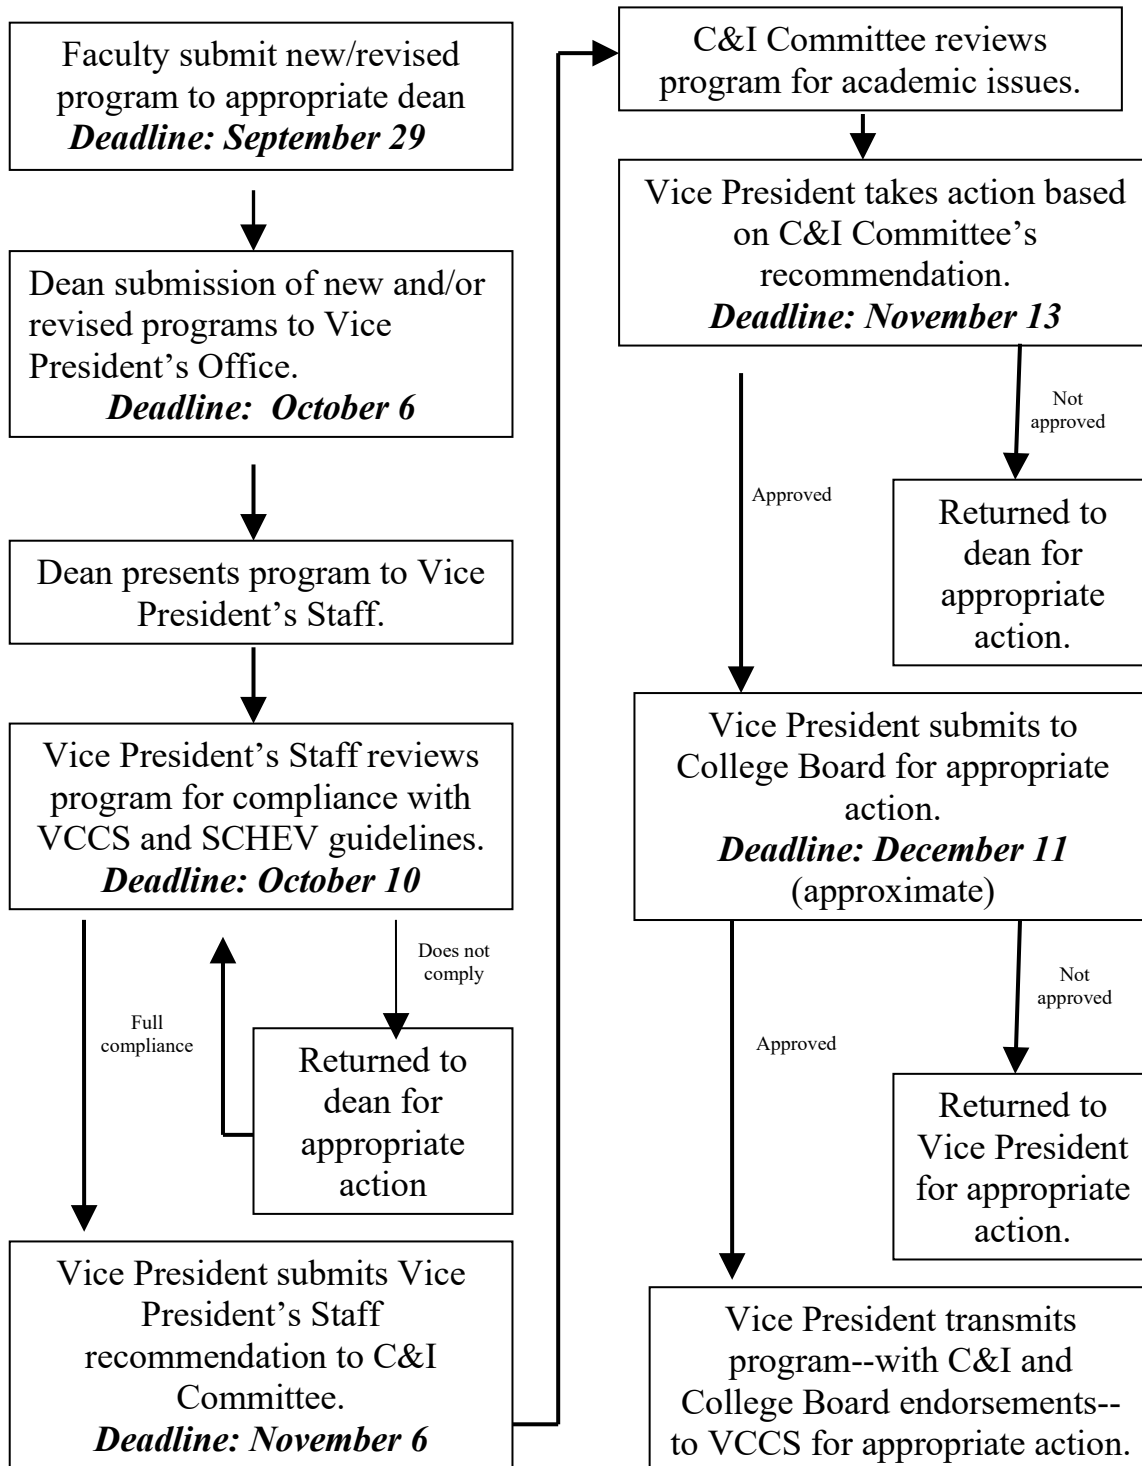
Faculty submit new/revised program to appropriate dean
***Deadline: September 29***

Dean submission of new and/or revised programs to Vice President's Office.
***Deadline: October 6***

Dean presents program to Vice President's Staff.

Vice President's Staff reviews program for compliance with VCCS and SCHEV guidelines.
***Deadline: October 10***

Full compliance

Does not comply

Returned to dean for appropriate action

Vice President submits Vice President's Staff recommendation to C&I Committee.
***Deadline: November 6***

C&I Committee reviews program for academic issues.

Vice President takes action based on C&I Committee's recommendation.
***Deadline: November 13***

Approved

Not approved

Returned to dean for appropriate action.

Vice President submits to College Board for appropriate action.
***Deadline: December 11***
(approximate)

Approved

Not approved

Returned to Vice President for appropriate action.

Vice President transmits program--with C&I and College Board endorsements--to VCCS for appropriate action.